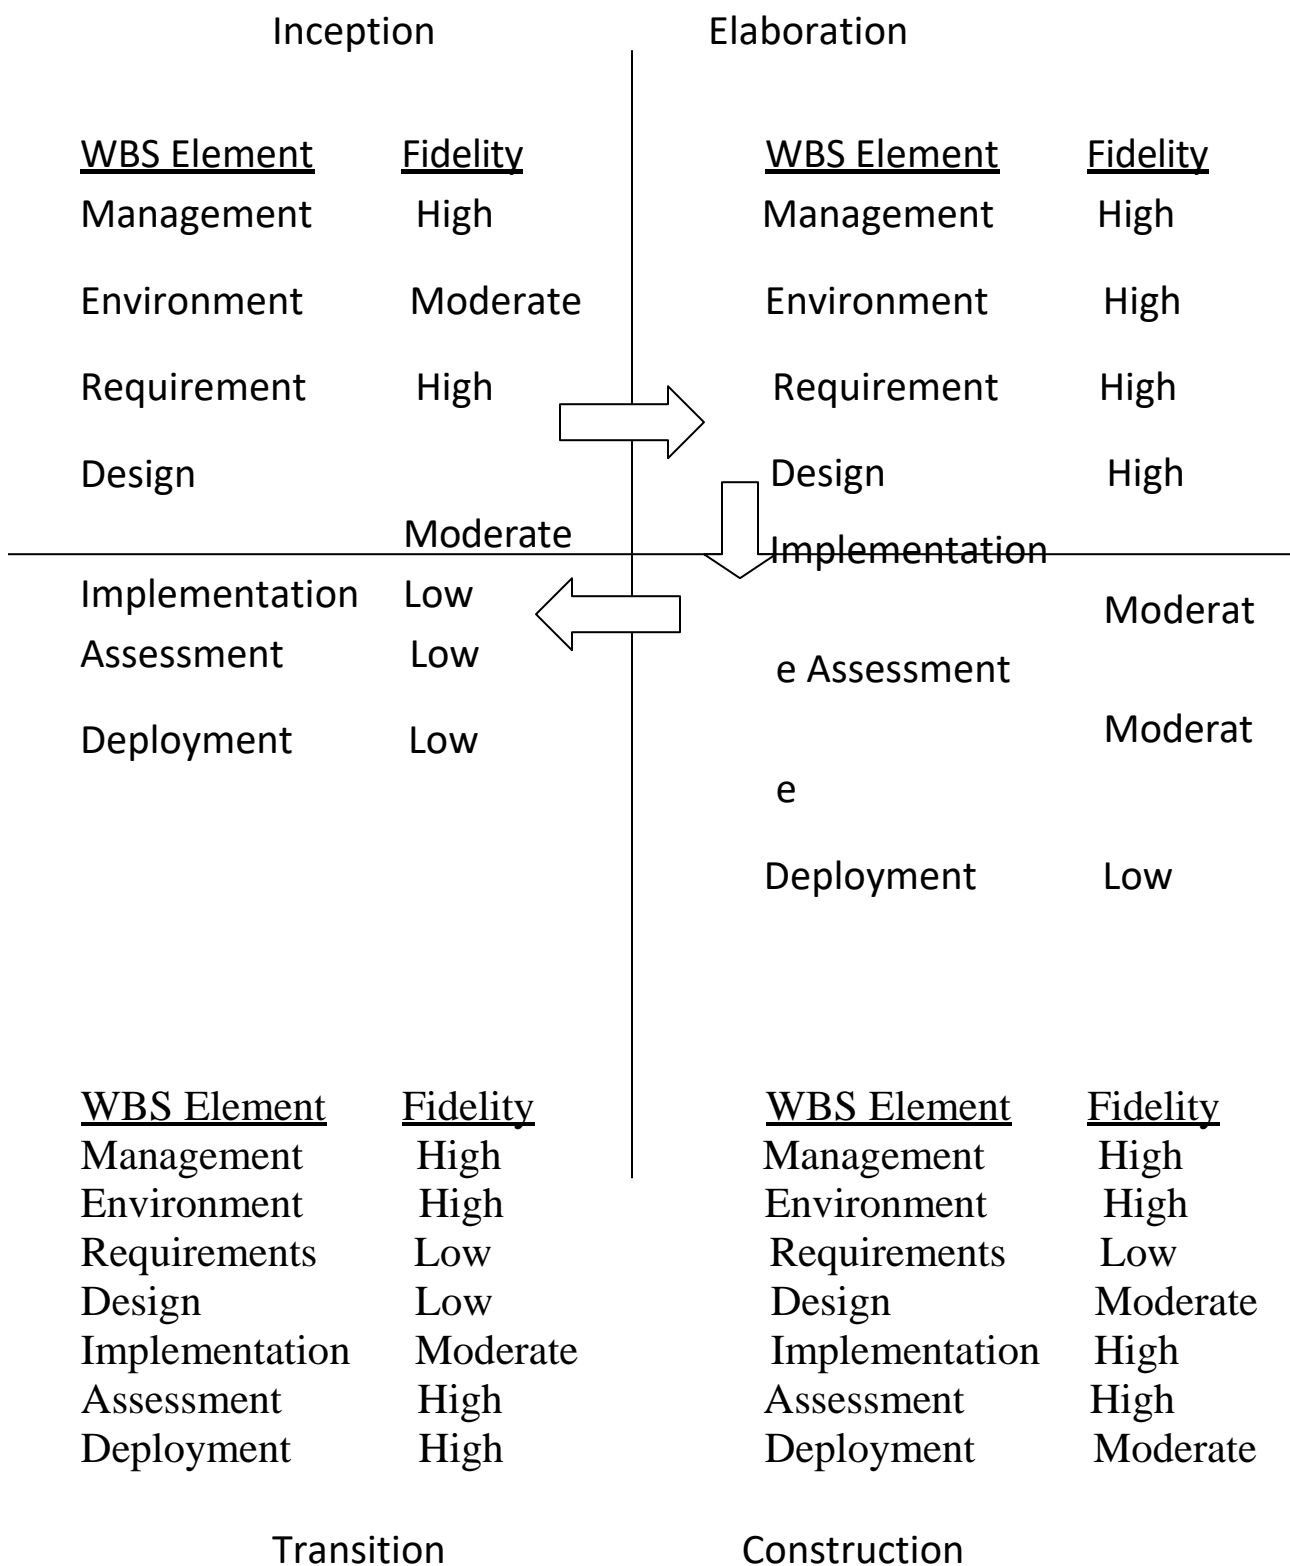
Inception

| WBS Element | Fidelity |
|---|---|
| Management | High |
| Environment | Moderate |
| Requirement | High |
| Design | Moderate |
| Implementation | Low |
| Assessment | Low |
| Deployment | Low |

Elaboration

| WBS Element | Fidelity |
|---|---|
| Management | High |
| Environment | High |
| Requirement | High |
| Design | High |
| Implementation | Moderate |
| Assessment | Moderate |
| Deployment | Low |

| WBS Element | Fidelity |
|---|---|
| Management | High |
| Environment | High |
| Requirements | Low |
| Design | Low |
| Implementation | Moderate |
| Assessment | High |
| Deployment | High |

Transition

| WBS Element | Fidelity |
|---|---|
| Management | High |
| Environment | High |
| Requirements | Low |
| Design | Moderate |
| Implementation | High |
| Assessment | High |
| Deployment | Moderate |

Construction